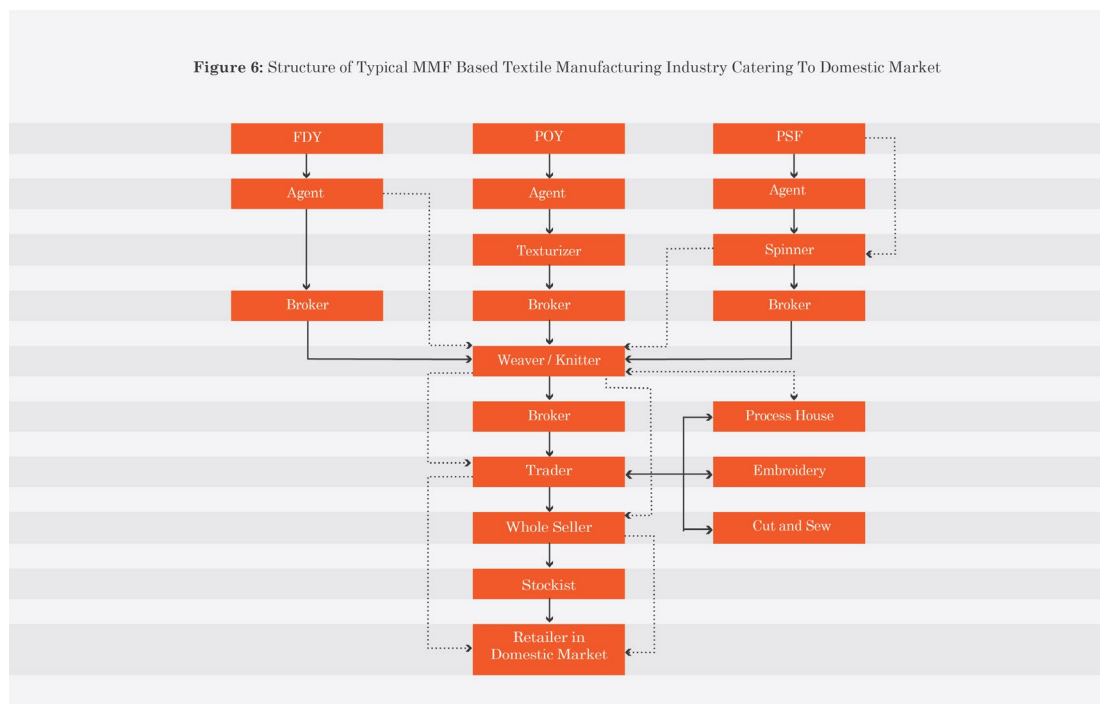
**Figure 6:** Structure of Typical MMF Based Textile Manufacturing Industry Catering To Domestic Market

FDY

POY

PSF

Agent

Agent

Agent

Texturizer

Spinner

Broker

Broker

Broker

Weaver / Knitter

Broker

Process House

Trader

Embroidery

Whole Seller

Cut and Sew

Stockist

Retailer in Domestic Market